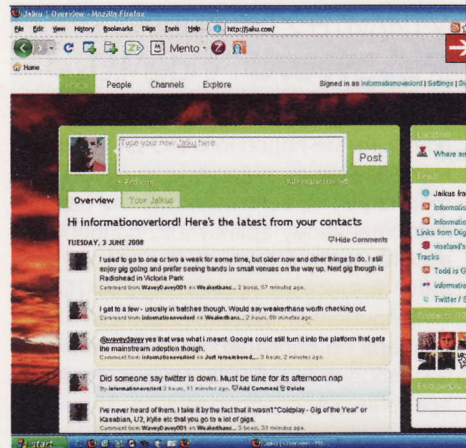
Jaiku | Overview - Mozilla Firefox

File Edit View History Bookmarks Diigo Tools Help http://jaiku.com/

Mento

Home

People Channels Explore

Signed in as informationoverlord | Settings |

Type your new Jaiku here

Post

Overview Your Jaikus

Hi informationoverlord! Here's the latest from your contacts

TUESDAY, 3 JUNE 2008

Hide Comments

I used to go to one or two a week for some time, but older now and other things to do. I still enjoy gig going and prefer seeing bands in small venues on the way up. Next gig though is Radiohead in Victoria Park

I get to a few - usually in batches though. Would say weakerthans worth checking out.

@waveydavey yes that was what i meant. Google could still turn it into the platform that gets the mainstream adoption though.

Did someone say twitter is down. Must be time for its afternoon nap

Add Comment Delete

I've never heard of them. I take it by the fact that it wasn't "Coldplay - Gig of the Year" or Kasabian, U2, Kylie etc that you go to a lot of gigs.

Whave an

Jaikus fro

Informatio

Informatio

Links from Dig

weekend's

Tracks

Todd is G

informatio

Twitter / S

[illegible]

Start